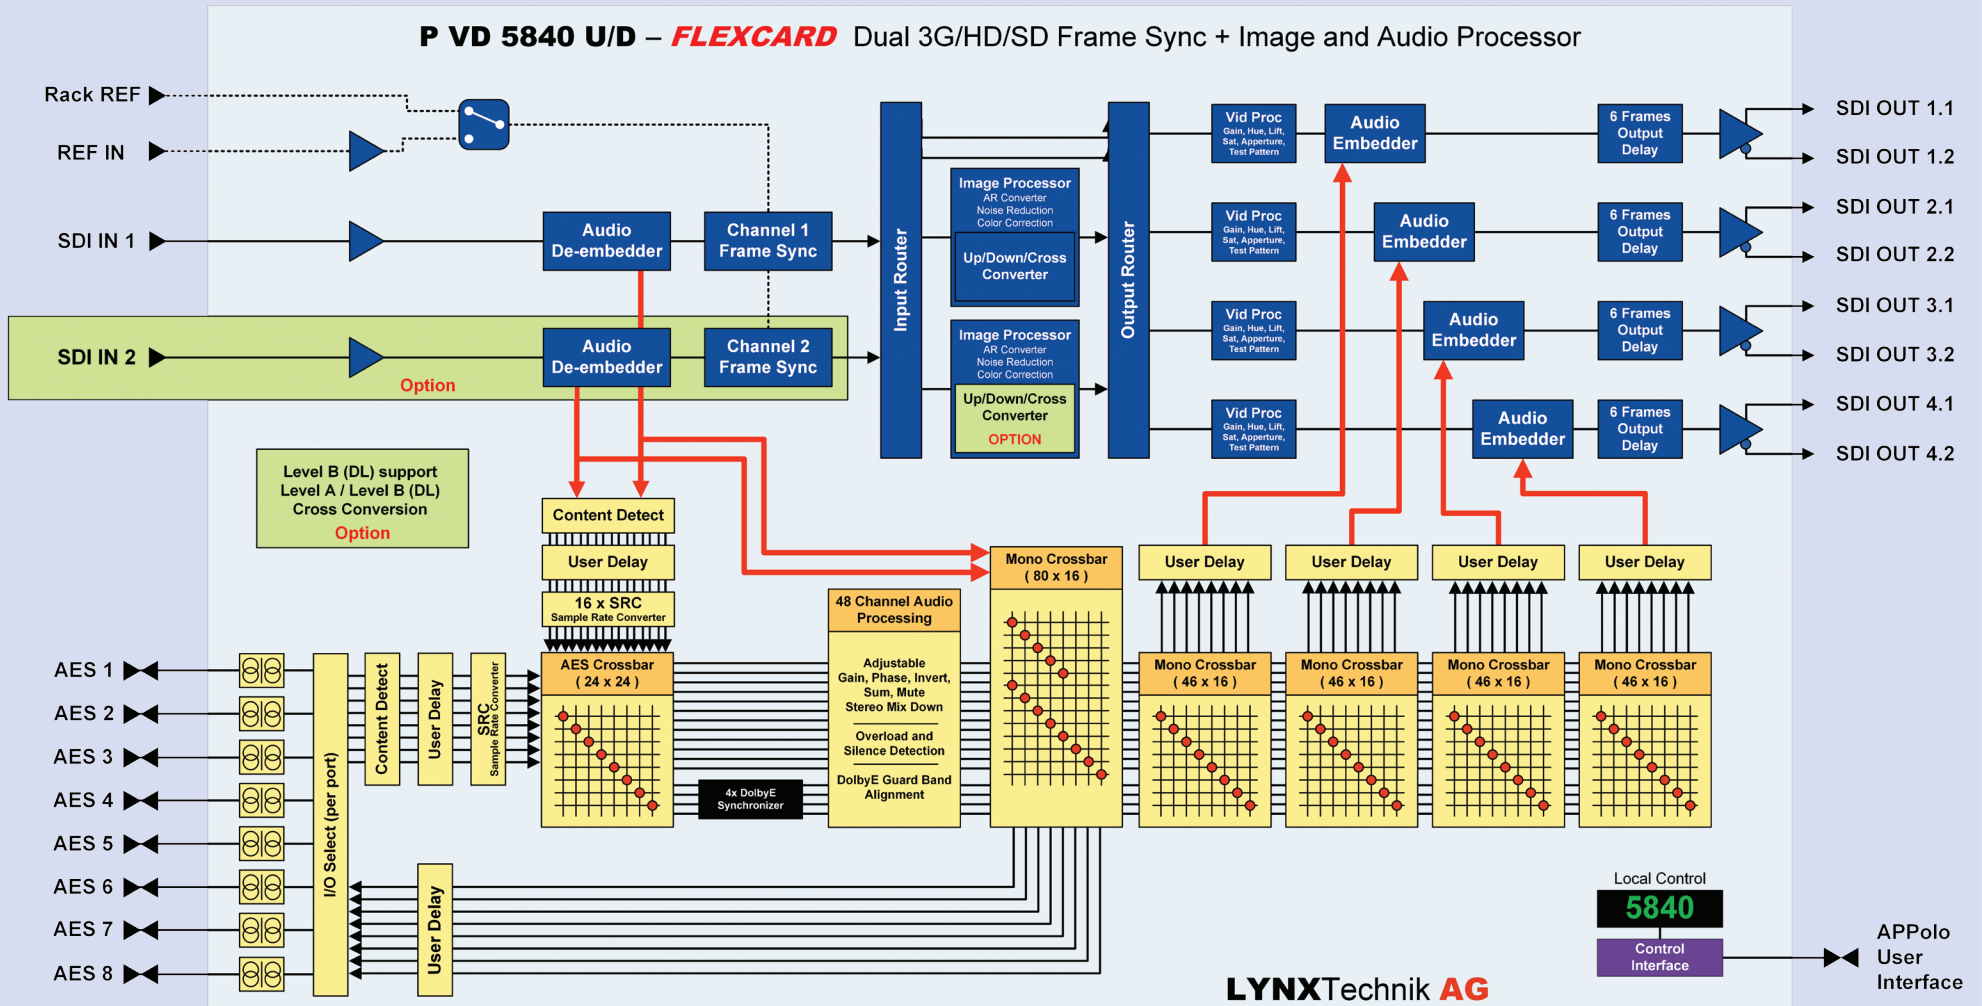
P VD 5840 U/D – FLEXCARD Dual 3G/HD/SD Frame Sync + Image and Audio Processor

Rack REF
REF IN
SDI IN 1
SDI IN 2
Option

Audio De-embedder
Channel 1 Frame Sync
Audio De-embedder
Channel 2 Frame Sync

Input Router

Image Processor
AR Converter
Noise Reduction
Color Correction
Up/Down/Cross Converter

Image Processor
AR Converter
Noise Reduction
Color Correction
Up/Down/Cross Converter
OPTION

Output Router

Vid Proc
Gain, Hue, Lift, Sat, Apperture, Test Pattern
Audio Embedder
6 Frames Output Delay
SDI OUT 1.1
SDI OUT 1.2

Vid Proc
Gain, Hue, Lift, Sat, Apperture, Test Pattern
Audio Embedder
6 Frames Output Delay
SDI OUT 2.1
SDI OUT 2.2

Vid Proc
Gain, Hue, Lift, Sat, Apperture, Test Pattern
Audio Embedder
6 Frames Output Delay
SDI OUT 3.1
SDI OUT 3.2

Vid Proc
Gain, Hue, Lift, Sat, Apperture, Test Pattern
Audio Embedder
6 Frames Output Delay
SDI OUT 4.1
SDI OUT 4.2

Level B (DL) support
Level A / Level B (DL) Cross Conversion
Option

Content Detect
User Delay
16 x SRC
Sample Rate Converter
AES Crossbar ( 24 x 24 )

48 Channel Audio Processing
Adjustable Gain, Phase, Invert, Sum, Mute Stereo Mix Down
Overload and Silence Detection
DolbyE Guard Band Alignment

4x DolbyE Synchronizer

Mono Crossbar ( 80 x 16 )

User Delay
Mono Crossbar ( 46 x 16 )
User Delay
Mono Crossbar ( 46 x 16 )
User Delay
Mono Crossbar ( 46 x 16 )
User Delay
Mono Crossbar ( 46 x 16 )

AES 1
AES 2
AES 3
AES 4
AES 5
AES 6
AES 7
AES 8

I/O Select (per port)
Content Detect
User Delay
SRC
Sample Rate Converter
User Delay

Local Control
5840
Control Interface

APPolo User Interface

LYNXTechnik AG